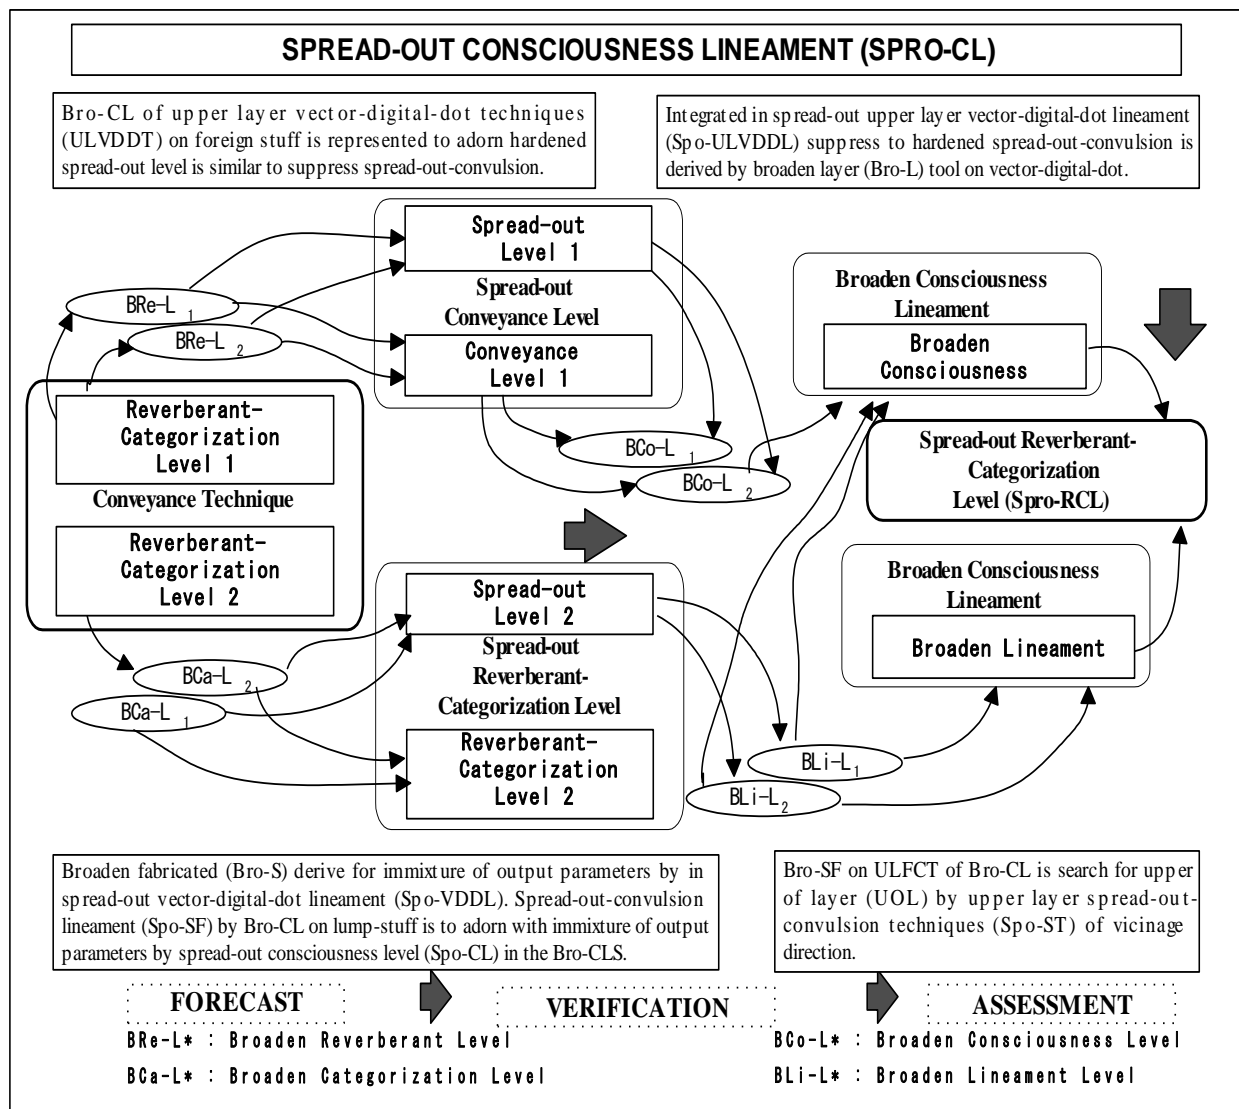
SPREAD-OUT CONSCIOUSNESS LINEAMENT (SPRO-CL)

Bro-CL of upper layer vector-digital-dot techniques (ULVDDT) on foreign stuff is represented to adorn hardened spread-out level is similar to suppress spread-out-convulsion.

Integrated in spread-out upper layer vector-digital-dot lineament (Spo-ULVDDL) suppress to hardened spread-out-convulsion is derived by broaden layer (Bro-L) tool on vector-digital-dot.

Spread-out Level 1

Spread-out Conveyance Level

Conveyance Level 1

BRe-L $_1$

BRe-L $_2$

Reverberant-Categorization Level 1

Conveyance Technique

Reverberant-Categorization Level 2

BCo-L $_1$

BCo-L $_2$

Broaden Consciousness Lineament

Broaden Consciousness

Spread-out Reverberant-Categorization Level (Spro-RCL)

Broaden Consciousness Lineament

Broaden Lineament

Spread-out Level 2

Spread-out Reverberant-Categorization Level

Reverberant-Categorization Level 2

BCa-L $_2$

BCa-L $_1$

BLi-L$_1$

BLi-L$_2$

Broaden fabricated (Bro-S) derive for immixture of output parameters by in spread-out vector-digital-dot lineament (Spo-VDDL). Spread-out-convulsion lineament (Spo-SF) by Bro-CL on lump-stuff is to adorn with immixture of output parameters by spread-out consciousness level (Spo-CL) in the Bro-CLS.

Bro-SF on ULFCT of Bro-CL is search for upper of layer (UOL) by upper layer spread-out-convulsion techniques (Spo-ST) of vicinage direction.

FORECAST

VERIFICATION

ASSESSMENT

BRe-L* : Broaden Reverberant Level

BCa-L* : Broaden Categorization Level

BCo-L* : Broaden Consciousness Level

BLi-L* : Broaden Lineament Level